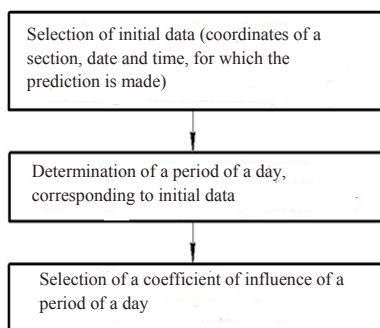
Selection of initial data (coordinates of a section, date and time, for which the prediction is made)

Determination of a period of a day, corresponding to initial data

Selection of a coefficient of influence of a period of a day